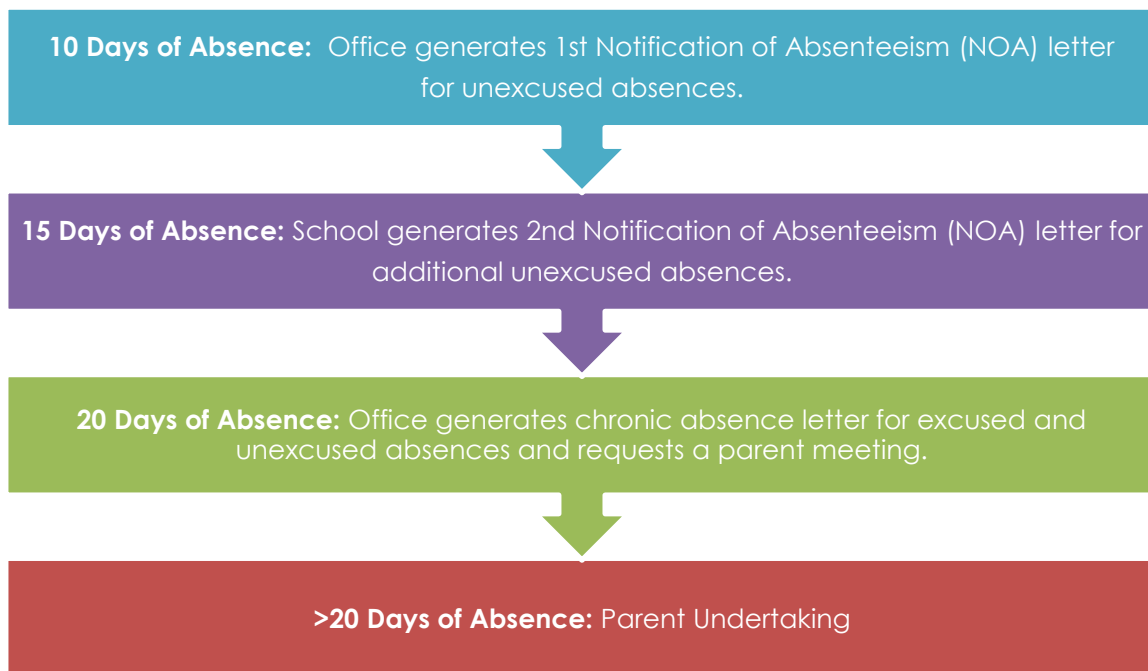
10 Days of Absence: Office generates 1st Notification of Absenteeism (NOA) letter for unexcused absences.

15 Days of Absence: School generates 2nd Notification of Absenteeism (NOA) letter for additional unexcused absences.

20 Days of Absence: Office generates chronic absence letter for excused and unexcused absences and requests a parent meeting.

>20 Days of Absence: Parent Undertaking